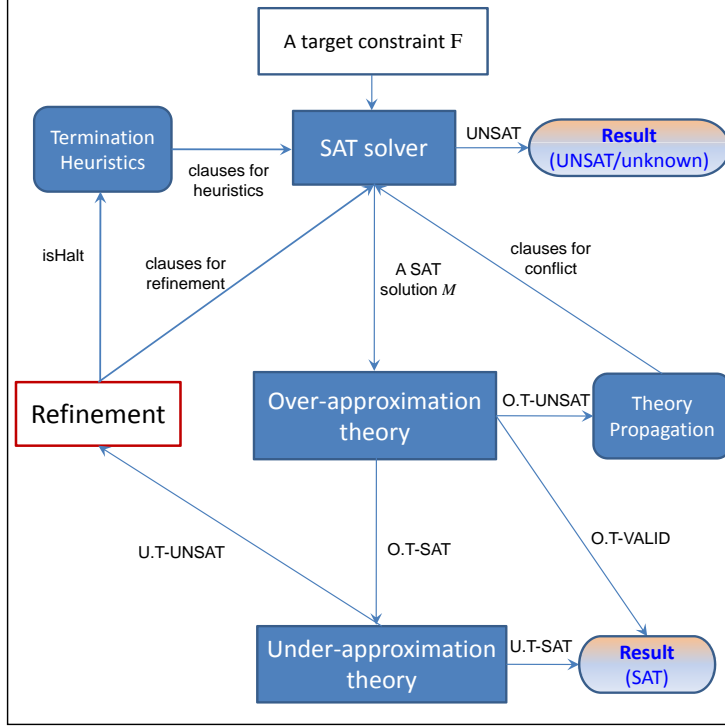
A target constraint F

Termination Heuristics

clauses for heuristics

SAT solver

UNSAT

Result
(UNSAT/unknown)

isHalt

clauses for refinement

A SAT solution $M$

clauses for conflict

Refinement

Over-approximation theory

O.T-UNSAT

Theory Propagation

U.T-UNSAT

O.T-SAT

O.T-VALID

Under-approximation theory

U.T-SAT

Result
(SAT)